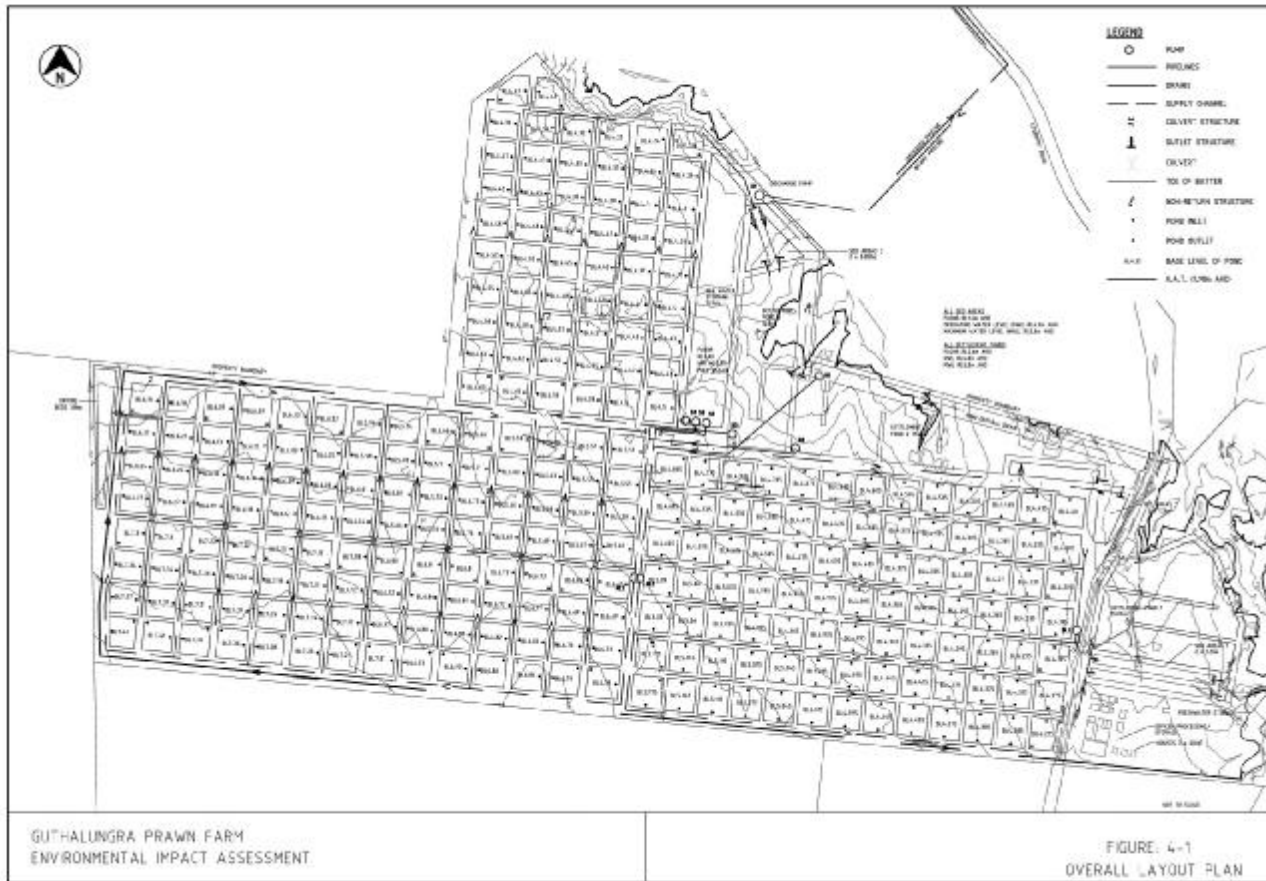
N

LEGEND
PUMP
PIPELINES
DRAINS
SUPPLY CHANNEL
CULVERT STRUCTURE
OUTLET STRUCTURE
CULVERT
TOE OF BATTER
NON-RETURN STRUCTURE
POND INLET
POND OUTLET
BASE LEVEL OF POND
H.A.T. (LMBo AHD)

DISCHARGE POINT

SED AREA 1

PROPERTY BOUNDARY

PROPERTY BOUNDARY

SED AREA 2

NOT TO SCALE

GUTHALUNGRA PRAWN FARM
ENVIRONMENTAL IMPACT ASSESSMENT

FIGURE: 4-1
OVERALL LAYOUT PLAN